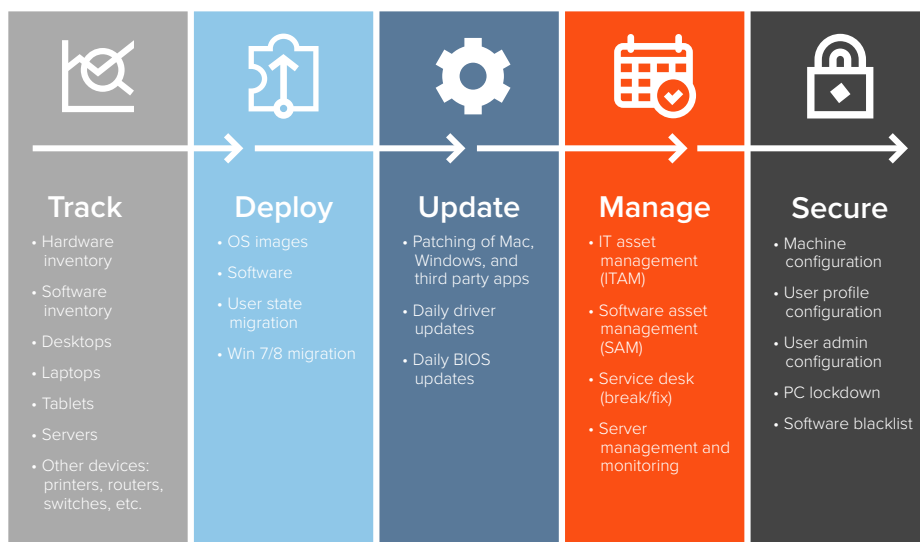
Track

• Hardware inventory
• Software inventory
• Desktops
• Laptops
• Tablets
• Servers
• Other devices: printers, routers, switches, etc.

Deploy

• OS images
• Software
• User state migration
• Win 7/8 migration

Update

• Patching of Mac, Windows, and third party apps
• Daily driver updates
• Daily BIOS updates

Manage

• IT asset management (ITAM)
• Software asset management (SAM)
• Service desk (break/fix)
• Server management and monitoring

Secure

• Machine configuration
• User profile configuration
• User admin configuration
• PC lockdown
• Software blacklist